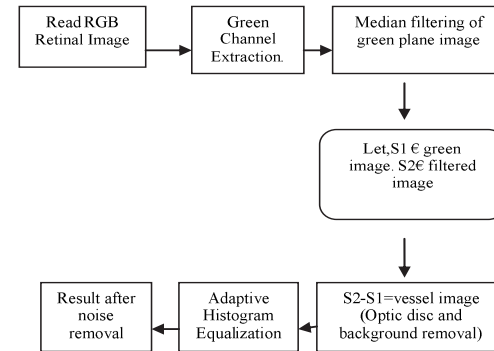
Read RGB Retinal Image

Green Channel Extraction.

Median filtering of green plane image

Let,S1 € green image. S2€ filtered image

S2-S1=vessel image (Optic disc and background removal)

Adaptive Histogram Equalization

Result after noise removal